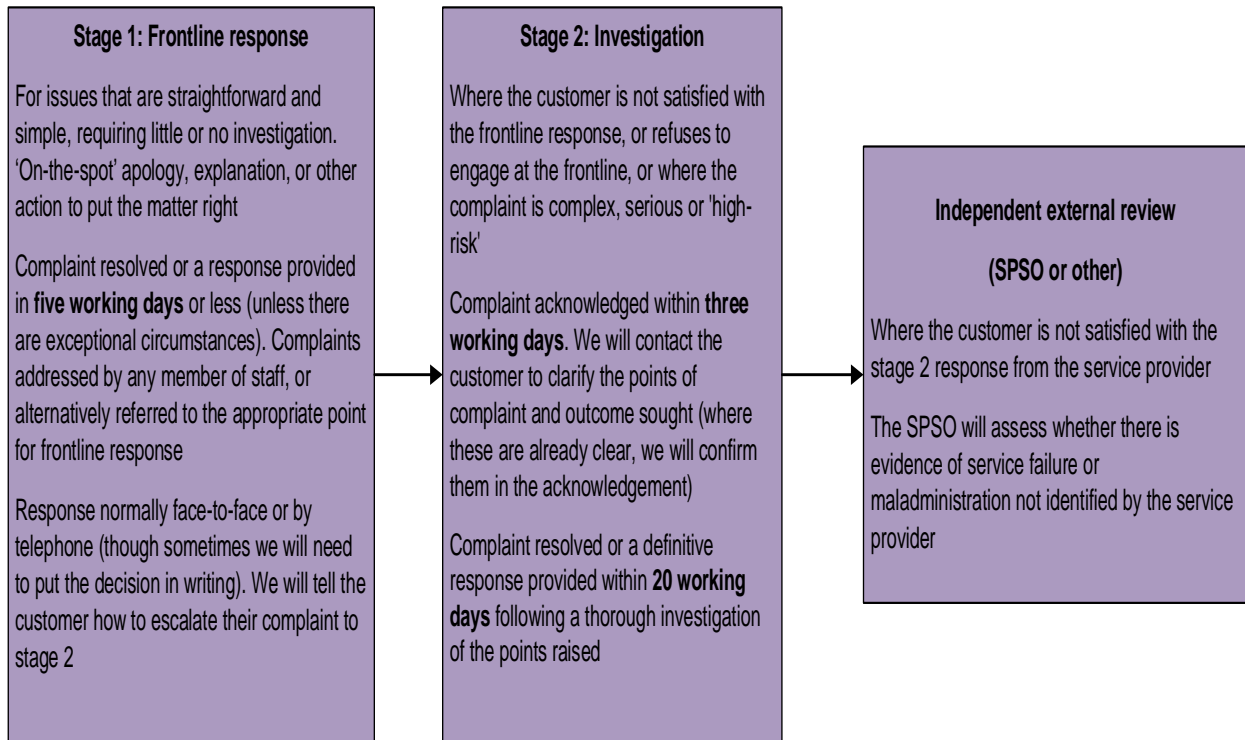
Stage 1: Frontline response

For issues that are straightforward and simple, requiring little or no investigation. 'On-the-spot' apology, explanation, or other action to put the matter right

Complaint resolved or a response provided in five working days or less (unless there are exceptional circumstances). Complaints addressed by any member of staff, or alternatively referred to the appropriate point for frontline response

Response normally face-to-face or by telephone (though sometimes we will need to put the decision in writing). We will tell the customer how to escalate their complaint to stage 2

Stage 2: Investigation

Where the customer is not satisfied with the frontline response, or refuses to engage at the frontline, or where the complaint is complex, serious or 'high-risk'

Complaint acknowledged within three working days. We will contact the customer to clarify the points of complaint and outcome sought (where these are already clear, we will confirm them in the acknowledgement)

Complaint resolved or a definitive response provided within 20 working days following a thorough investigation of the points raised

Independent external review

(SPSO or other)

Where the customer is not satisfied with the stage 2 response from the service provider

The SPSO will assess whether there is evidence of service failure or maladministration not identified by the service provider